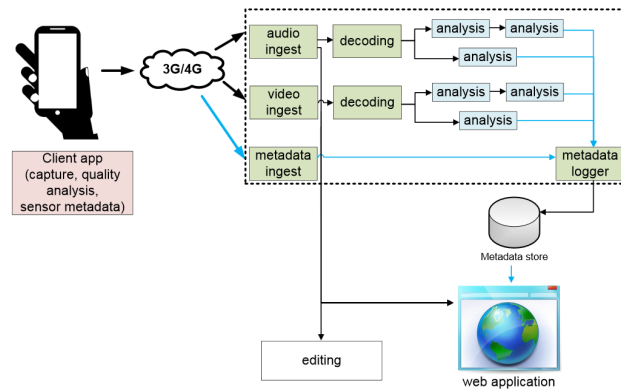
Client app (capture, quality analysis, sensor metadata)

3G/4G

audio ingest

decoding

analysis

analysis

analysis

video ingest

decoding

analysis

analysis

analysis

metadata ingest

metadata logger

Metadata store

editing

web application